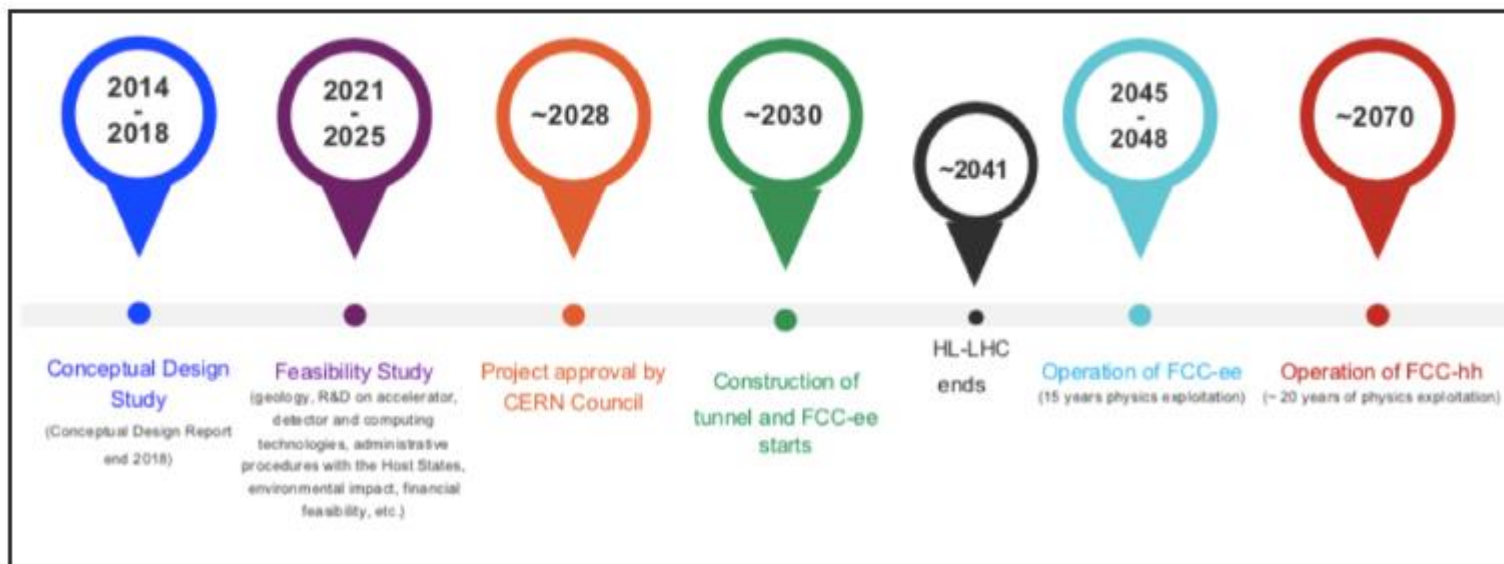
2014 - 2018

2021 - 2025

~2028

~2030

~2041

2045 - 2048

~2070

Conceptual Design Study
(Conceptual Design Report end 2018)

Feasibility Study
(geology, R&D on accelerator, detector and computing technologies, administrative procedures with the Host States, environmental impact, financial feasibility, etc.)

Project approval by CERN Council

Construction of tunnel and FCC-ee starts

HL-LHC ends

Operation of FCC-ee
(15 years physics exploitation)

Operation of FCC-hh
(~ 20 years of physics exploitation)